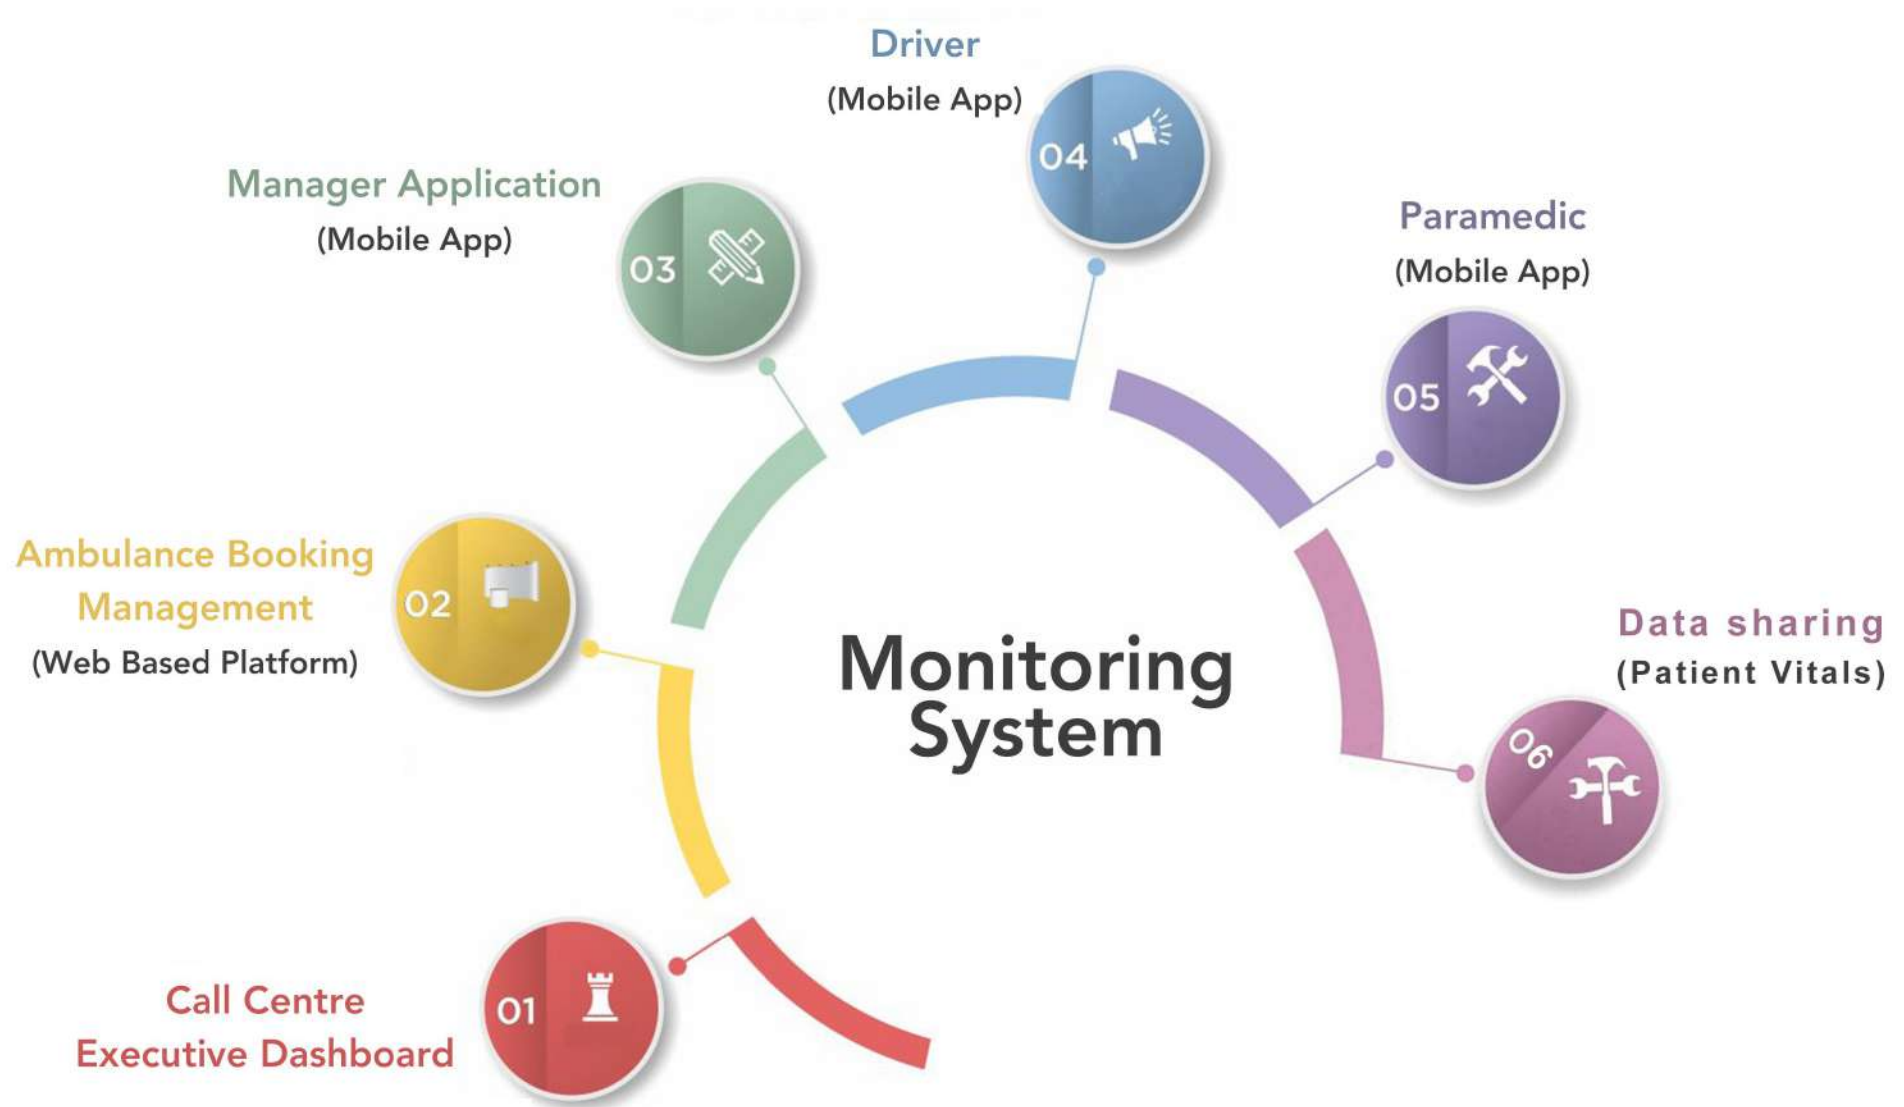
Monitoring System

01
Call Centre Executive Dashboard

02
Ambulance Booking Management
(Web Based Platform)

03
Manager Application
(Mobile App)

04
Driver
(Mobile App)

05
Paramedic
(Mobile App)

06
Data sharing
(Patient Vitals)